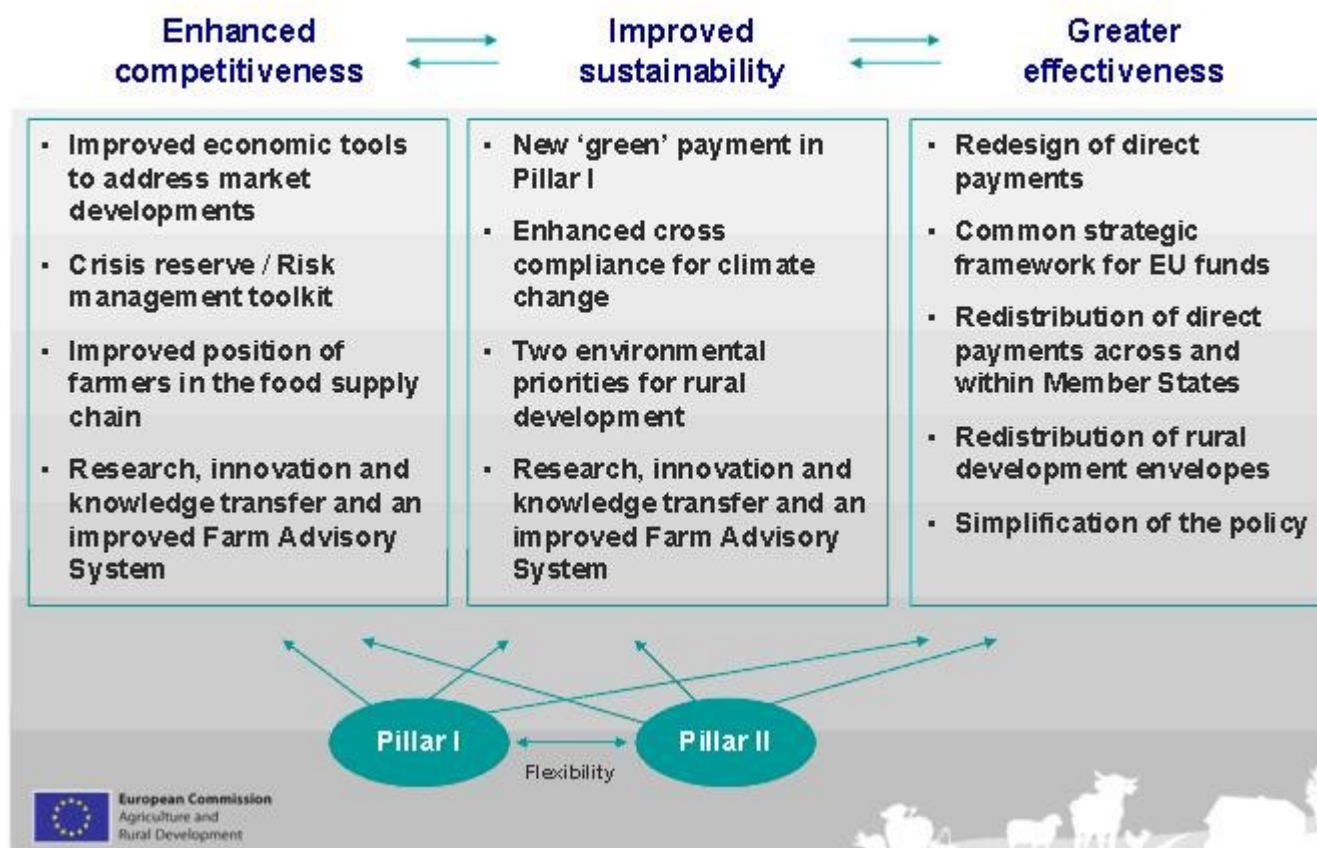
Enhanced competitiveness

Improved sustainability

Greater effectiveness

- Improved economic tools to address market developments
- Crisis reserve / Risk management toolkit
- Improved position of farmers in the food supply chain
- Research, innovation and knowledge transfer and an improved Farm Advisory System

- New 'green' payment in Pillar I
- Enhanced cross compliance for climate change
- Two environmental priorities for rural development
- Research, innovation and knowledge transfer and an improved Farm Advisory System

- Redesign of direct payments
- Common strategic framework for EU funds
- Redistribution of direct payments across and within Member States
- Redistribution of rural development envelopes
- Simplification of the policy

Pillar I

Pillar II

Flexibility

European Commission
Agriculture and Rural Development